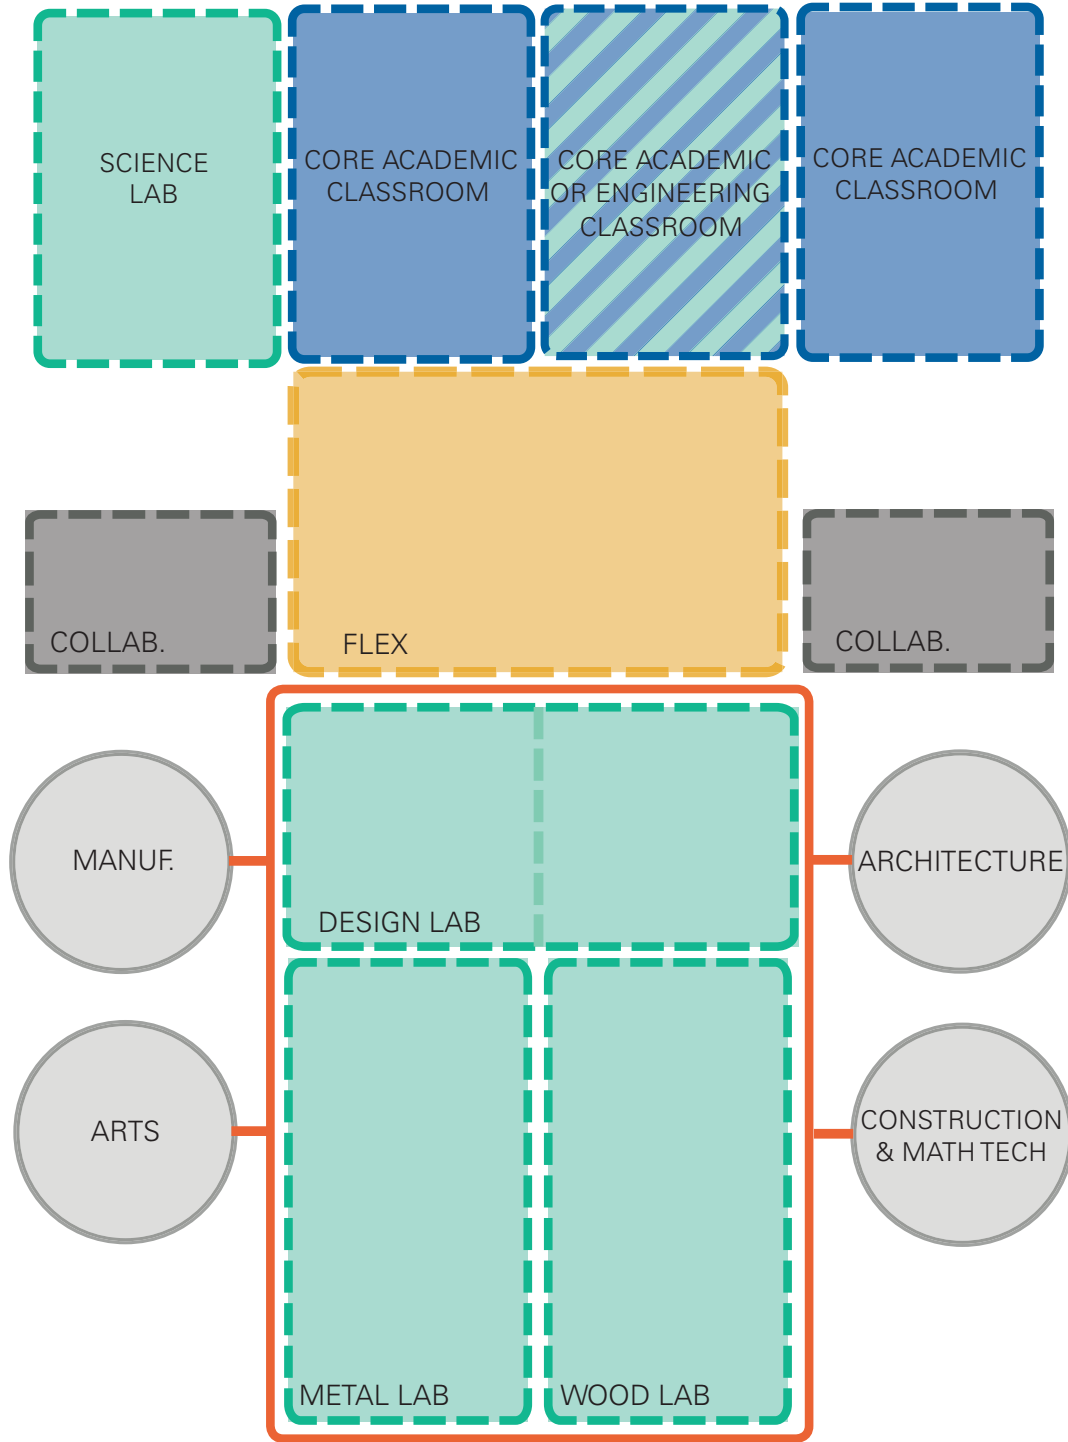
SCIENCE LAB

CORE ACADEMIC CLASSROOM

CORE ACADEMIC OR ENGINEERING CLASSROOM

CORE ACADEMIC CLASSROOM

COLLAB.

FLEX

COLLAB.

MANUF.

DESIGN LAB

ARCHITECTURE

ARTS

METAL LAB

WOOD LAB

CONSTRUCTION & MATH TECH